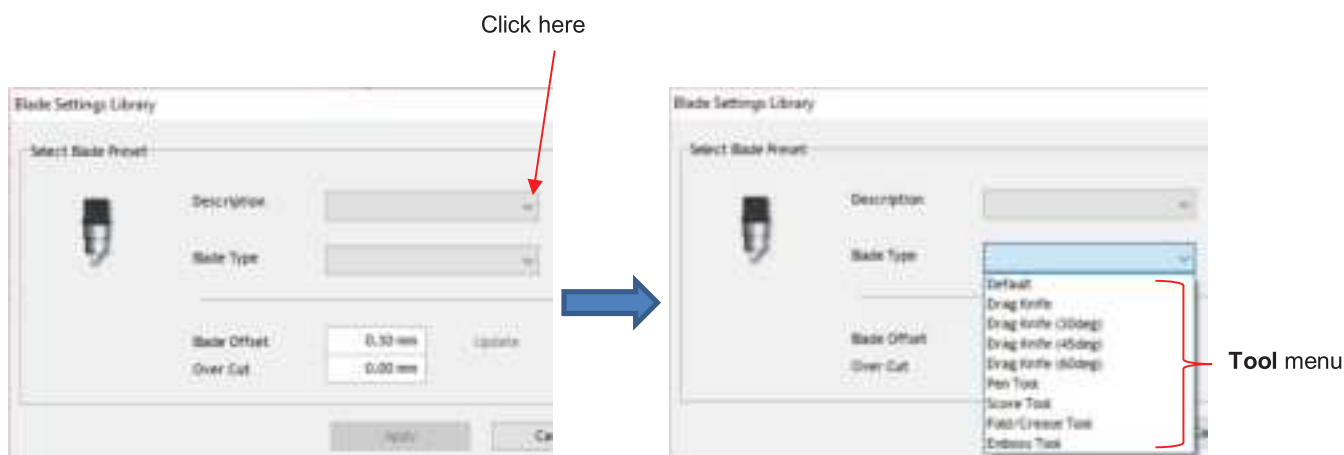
Click here

Blade Settings Library

Select Blade Preset

Description

Blade Type

Blade Offset 0.30 mm

Over Cut 0.00 mm

Update

Apply

Ca

Blade Settings Library

Select Blade Preset

Description

Blade Type

Blade Offset

Over Cut

Default
Drag Knife
Drag Knife (30deg)
Drag Knife (45deg)
Drag Knife (60deg)
Pen Tool
Score Tool
Fold/Creaser Tool
Emboss Tool

**Tool** menu